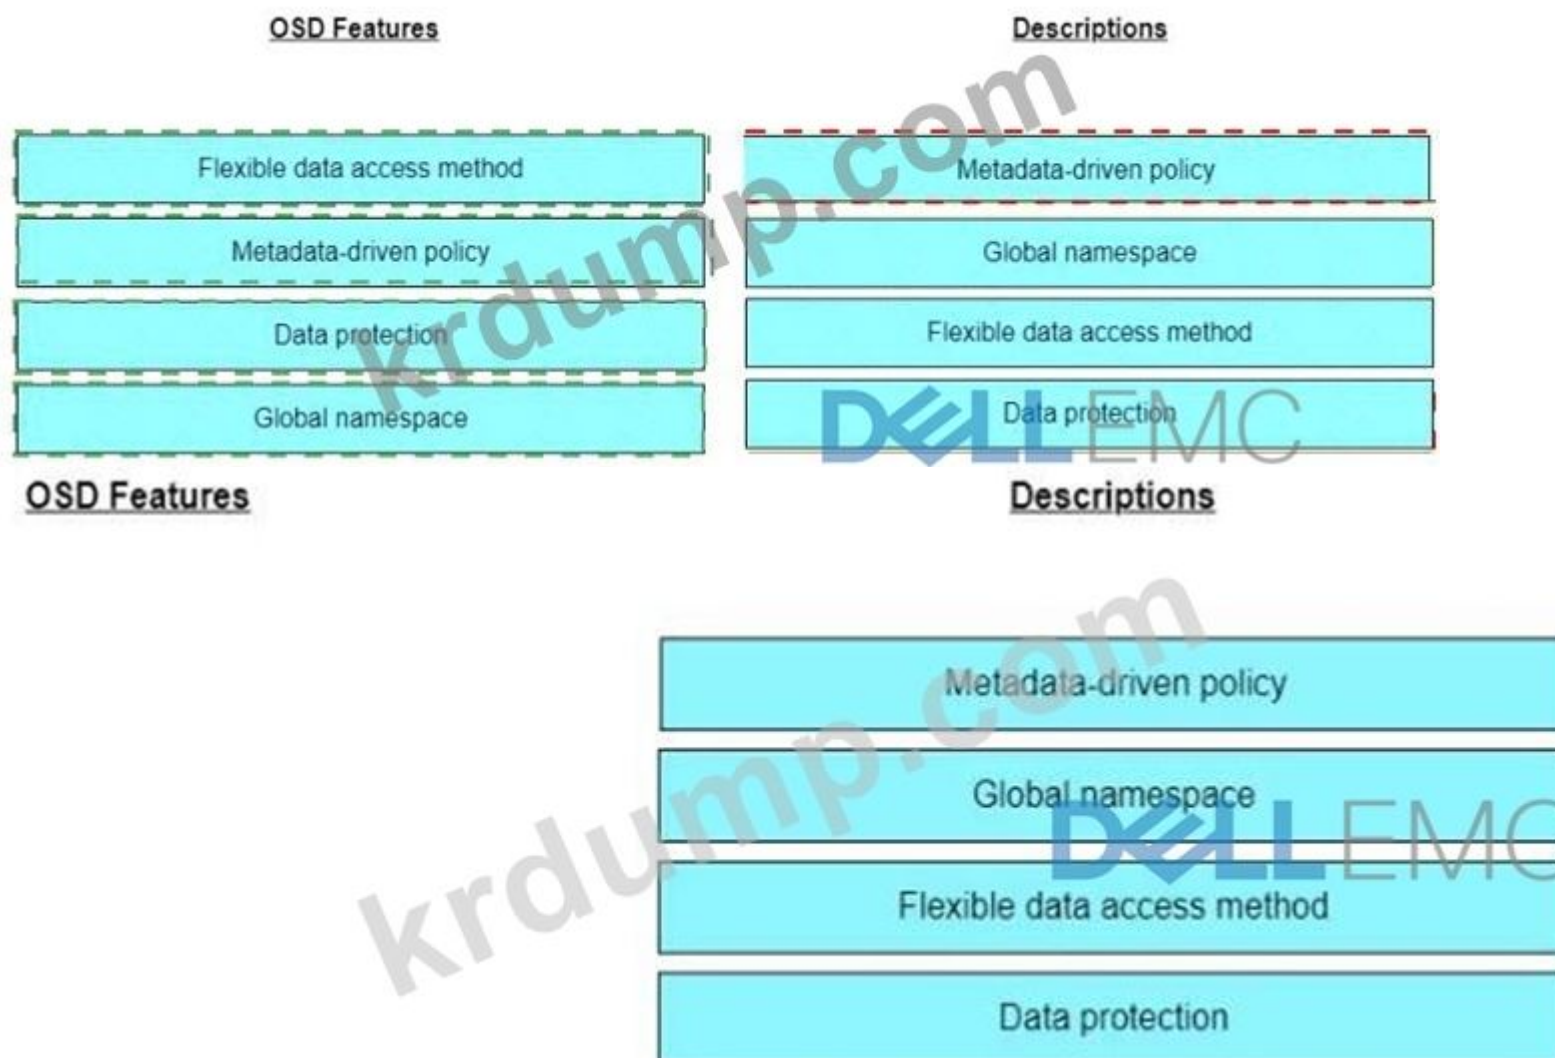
OSD Features

Descriptions

Flexible data access method

Metadata-driven policy

Data protection

Global namespace

Metadata-driven policy

Global namespace

Flexible data access method

Data protection

krdump.com

DELLEMC

OSD Features

Descriptions

Metadata-driven policy

Global namespace

Flexible data access method

Data protection

krdump.com

DELLEMC